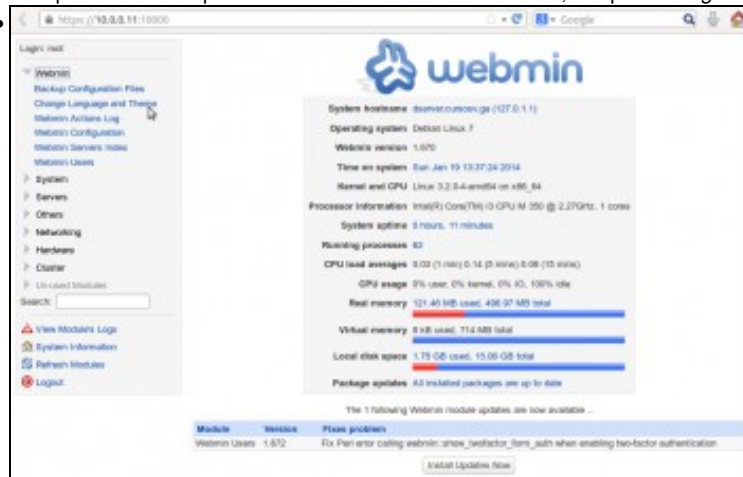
https://10.0.0.11:10000
Google

Login: root

Webmin
Backup Configuration Files
Change Language and Theme
Webmin Actions Log
Webmin Configuration
Webmin Servers Index
Webmin Users
System
Servers
Others
Networking
Hardware
Cluster
Un-used Modules
Search:

View Module's Logs
System Information
Refresh Modules
Logout

webmin

| | |
|---|---|
| System hostname | dserver.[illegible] (127.0.1.1) |
| Operating system | Debian Linux 7 |
| Webmin version | 1.670 |
| Time on system | Sun Jan 19 13:37:24 2014 |
| Kernel and CPU | Linux 3.2.0-4-amd64 on x86_64 |
| Processor information | Intel(R) Core(TM) i3 CPU M 350 @ 2.27GHz, 1 cores |
| System uptime | 0 hours, 11 minutes |
| Running processes | 63 |
| CPU load averages | 0.03 (1 min) 0.14 (5 mins) 0.08 (15 mins) |
| CPU usage | 0% user, 0% kernel, 0% IO, 100% idle |
| Real memory | 121.45 MB used, 496.97 MB total |
| Virtual memory | 8 kB used, 714 MB total |
| Local disk space | 1.75 GB used, 15.06 GB total |
| Package updates | All installed packages are up to date |

The 1 following Webmin module updates are now available ..

| Module | Version | Fixes problem |
|---|---|---|
| Webmin Users | 1.672 | Fix Perl error calling webmin::show_twofactor_form_auth when enabling two-factor authentication |

Install Updates Now